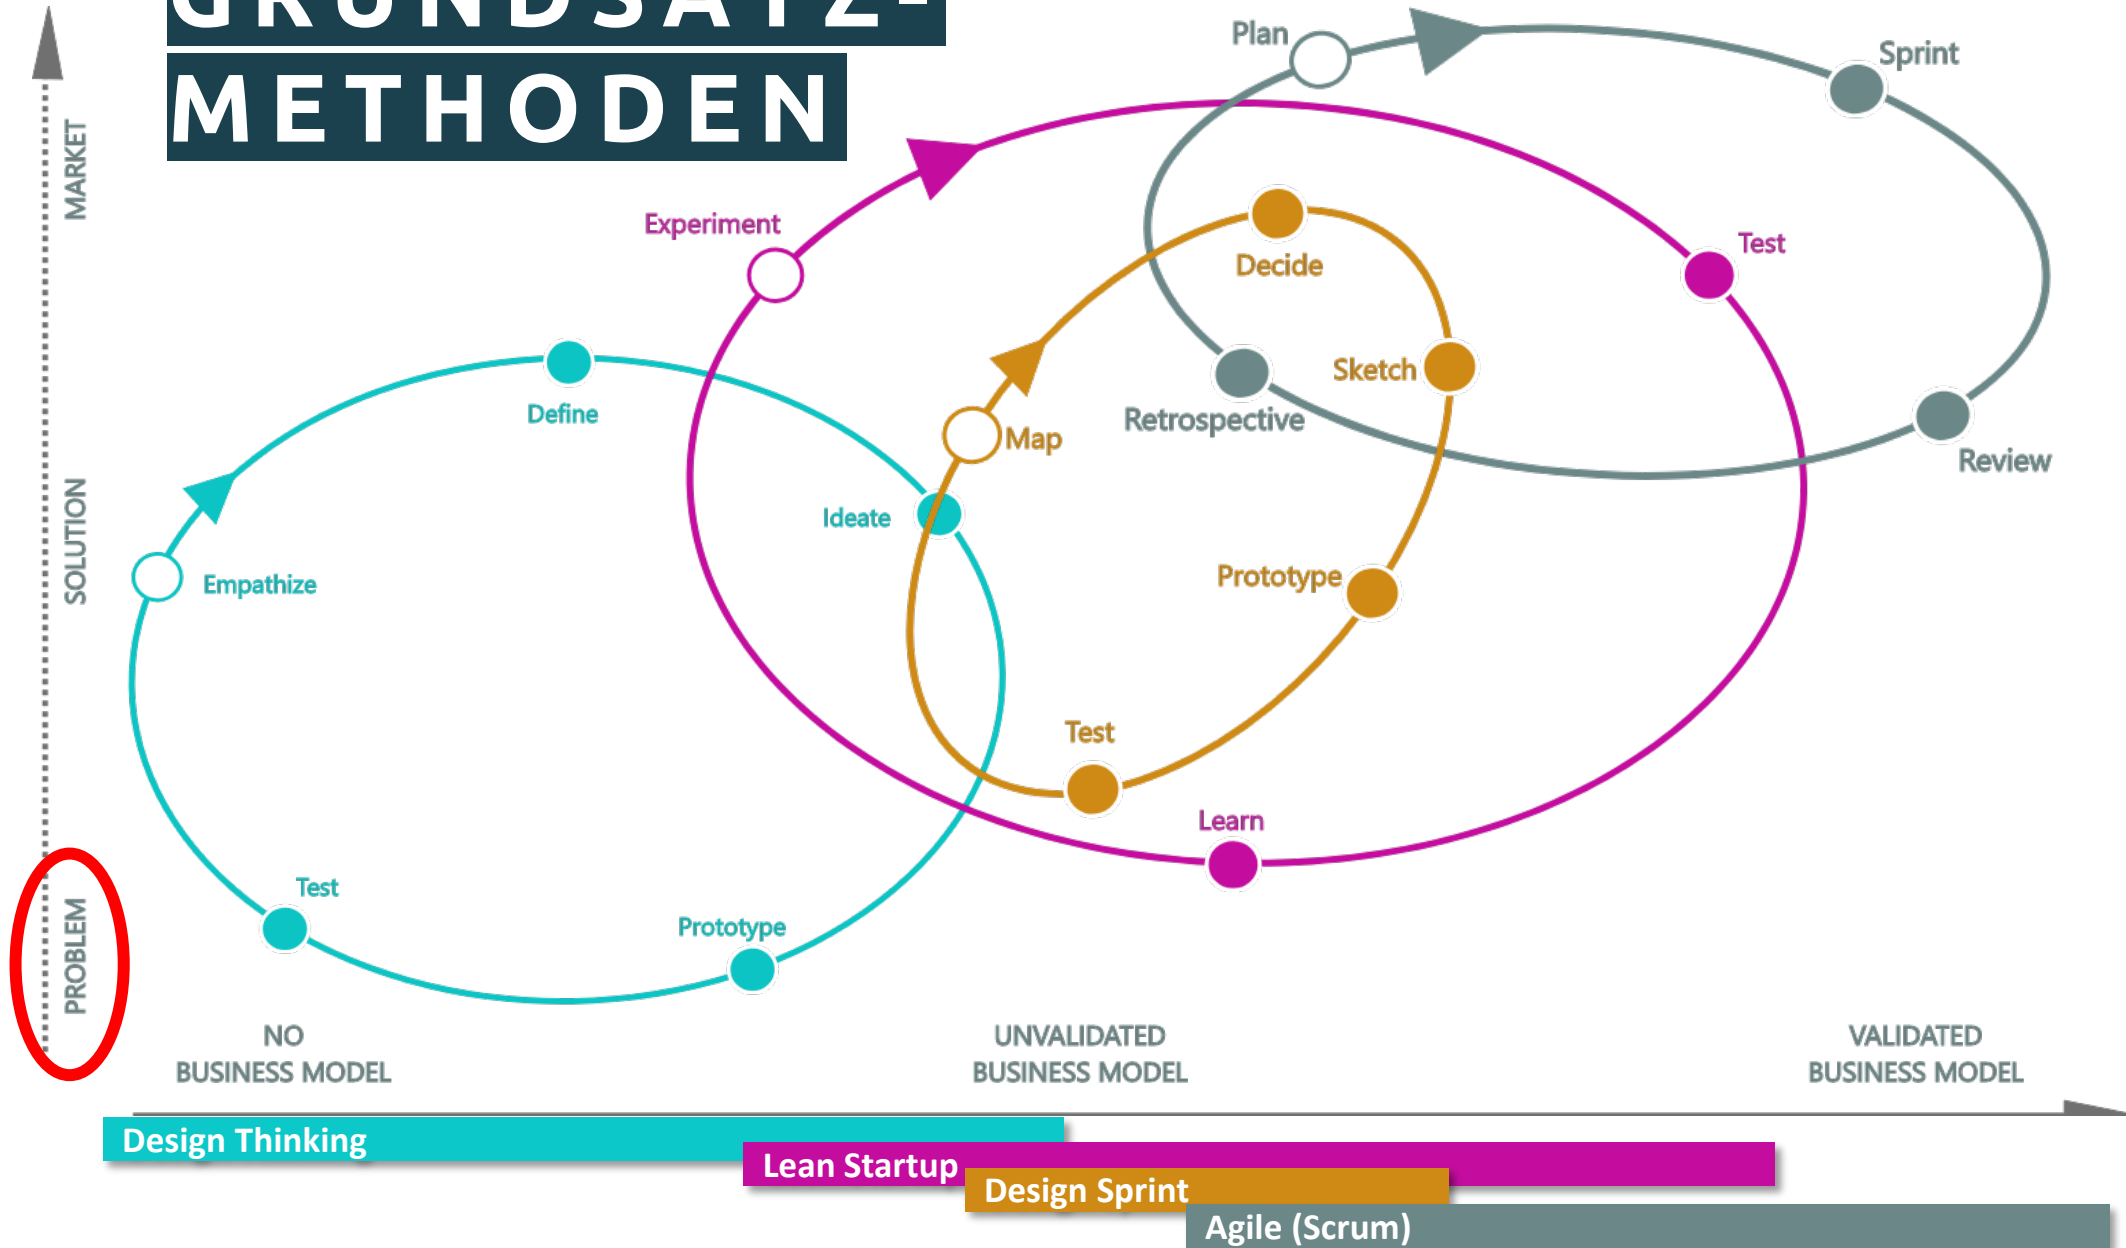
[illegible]
METHODEN

MARKET
SOLUTION
PROBLEM

Plan
Sprint
Experiment
Test
Decide
Sketch
Retrospective
Review
Define
Map
Ideate
Empathize
Prototype
Test
Learn
Test
Prototype

NO
BUSINESS MODEL

UNVALIDATED
BUSINESS MODEL

VALIDATED
BUSINESS MODEL

Design Thinking
Lean Startup
Design Sprint
Agile (Scrum)